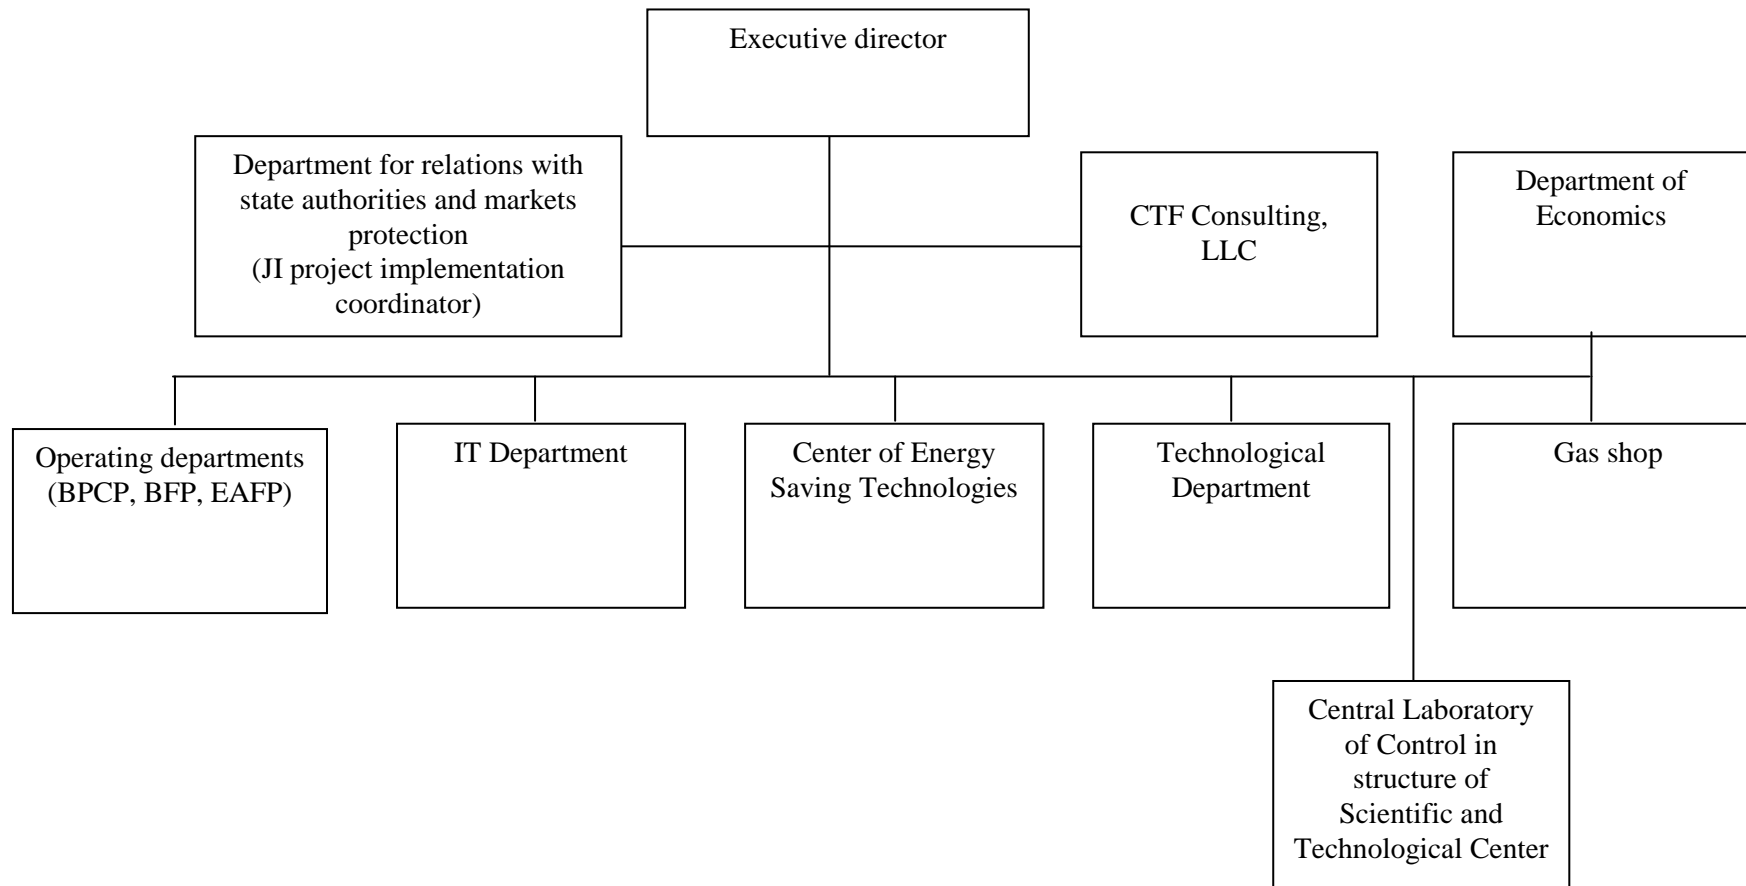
Executive director

Department for relations with state authorities and markets protection
(JI project implementation coordinator)

CTF Consulting, LLC

Department of Economics

Operating departments (BPCP, BFP, EAFP)

IT Department

Center of Energy Saving Technologies

Technological Department

Gas shop

Central Laboratory of Control in structure of Scientific and Technological Center